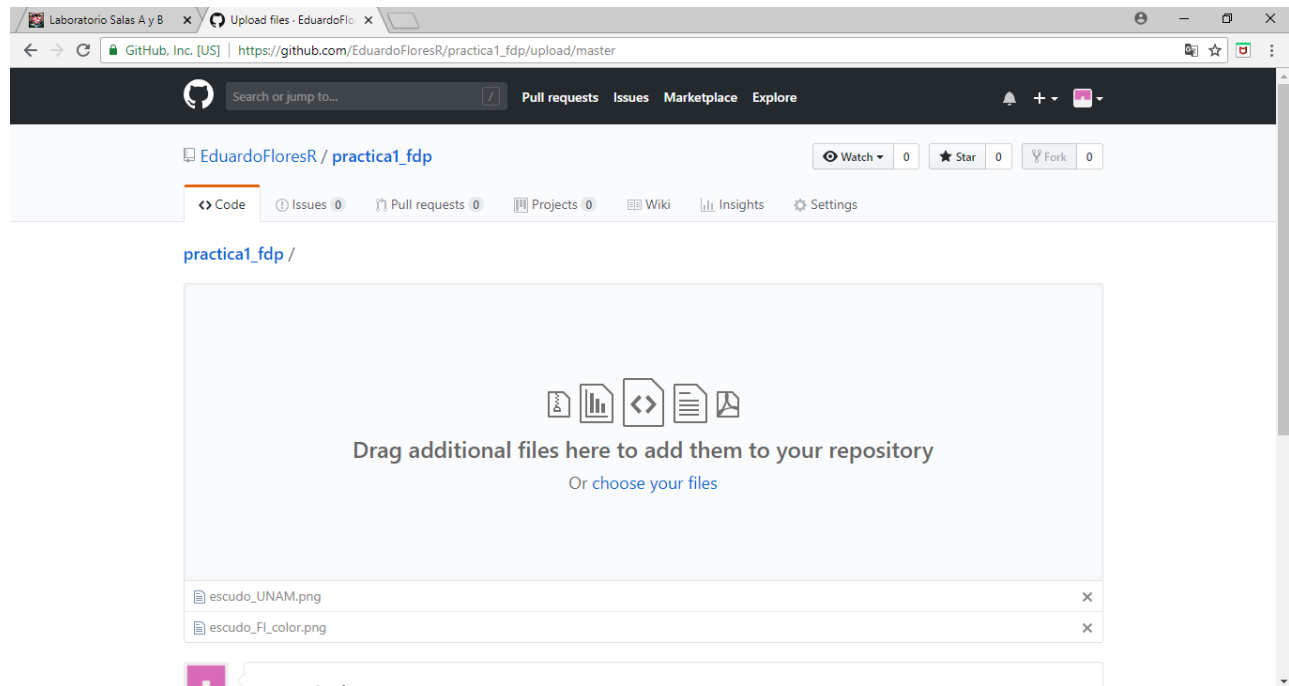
Laboratorio Salas A y B ×
Upload files - EduardoFlo ×

GitHub, Inc. [US] | https://github.com/EduardoFloresR/practica1_fdp/upload/master

Search or jump to... /
Pull requests Issues Marketplace Explore

EduardoFloresR / practica1_fdp
Watch 0 Star 0 Fork 0

Code Issues 0 Pull requests 0 Projects 0 Wiki Insights Settings

practica1_fdp /

Drag additional files here to add them to your repository
Or choose your files

escudo_UNAM.png ×
escudo_FI_color.png ×